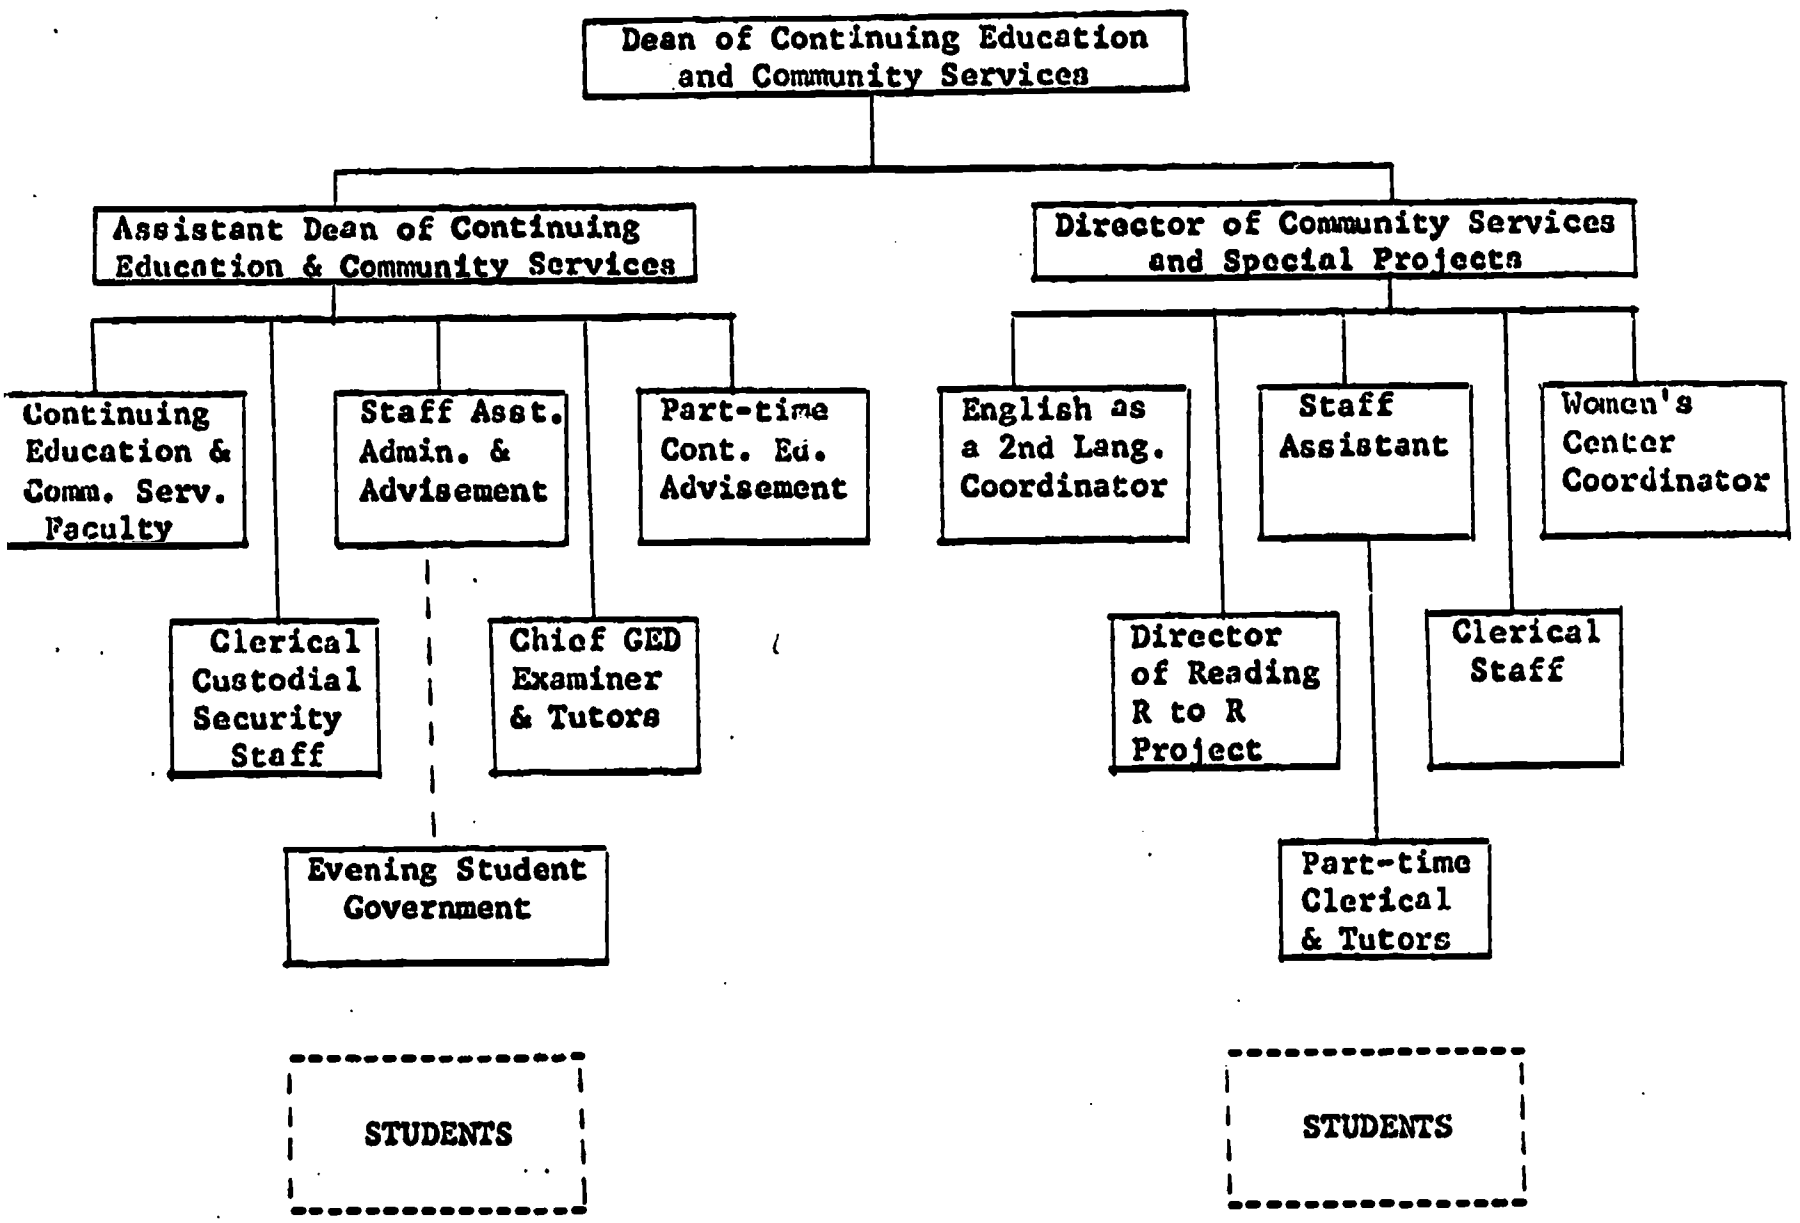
Dean of Continuing Education and Community Services

Assistant Dean of Continuing Education & Community Services

Director of Community Services and Special Projects

Continuing Education & Comm. Serv. Faculty

Staff Asst. Admin. & Advisement

Part-time Cont. Ed. Advisement

English as a 2nd Lang. Coordinator

Staff Assistant

Women's Center Coordinator

Clerical Custodial Security Staff

Chief GED Examiner & Tutors

Director of Reading R to R Project

Clerical Staff

Evening Student Government

Part-time Clerical & Tutors

STUDENTS

STUDENTS